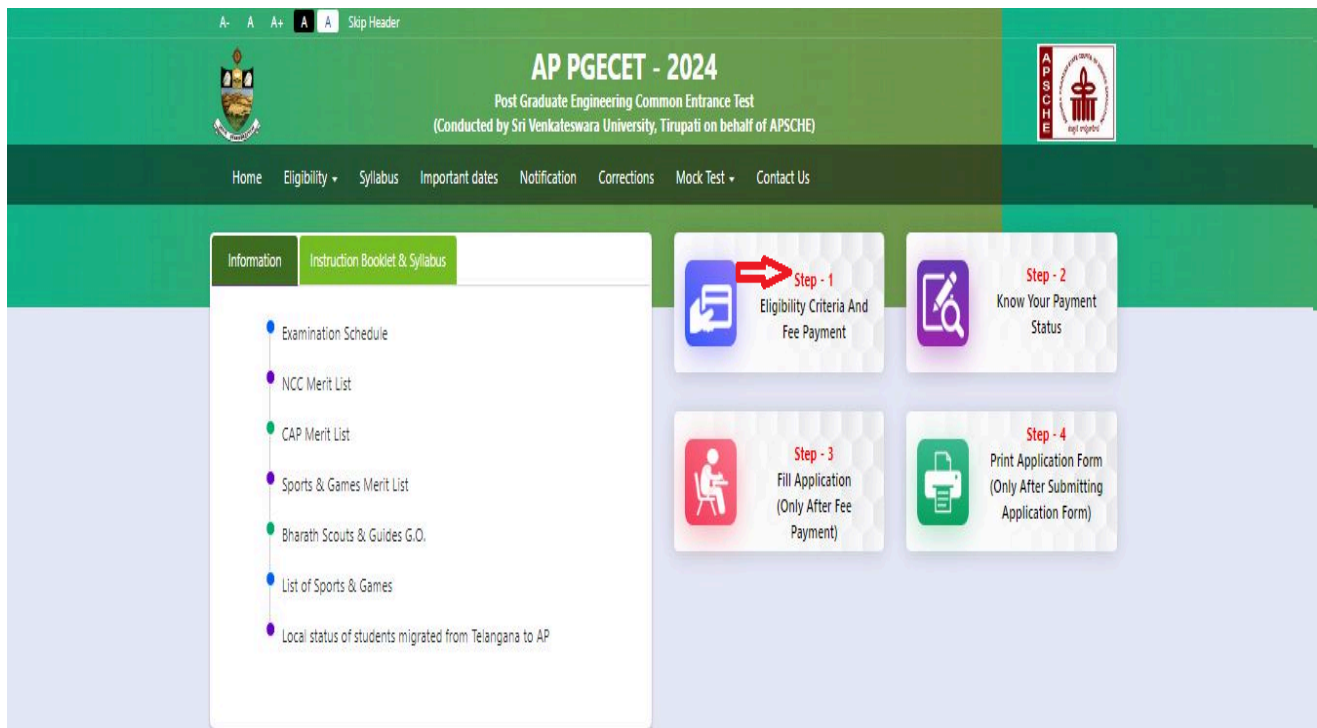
A- A A+ A A Skip Header

AP PGECET - 2024
Post Graduate Engineering Common Entrance Test
(Conducted by Sri Venkateswara University, Tirupati on behalf of APSCHE)

APSCHE

Home Eligibility Syllabus Important dates Notification Corrections Mock Test Contact Us

Information Instruction Booklet & Syllabus

Examination Schedule
NCC Merit List
CAP Merit List
Sports & Games Merit List
Bharath Scouts & Guides G.O.
List of Sports & Games
Local status of students migrated from Telangana to AP

Step - 1
Eligibility Criteria And Fee Payment

Step - 2
Know Your Payment Status

Step - 3
Fill Application (Only After Fee Payment)

Step - 4
Print Application Form (Only After Submitting Application Form)